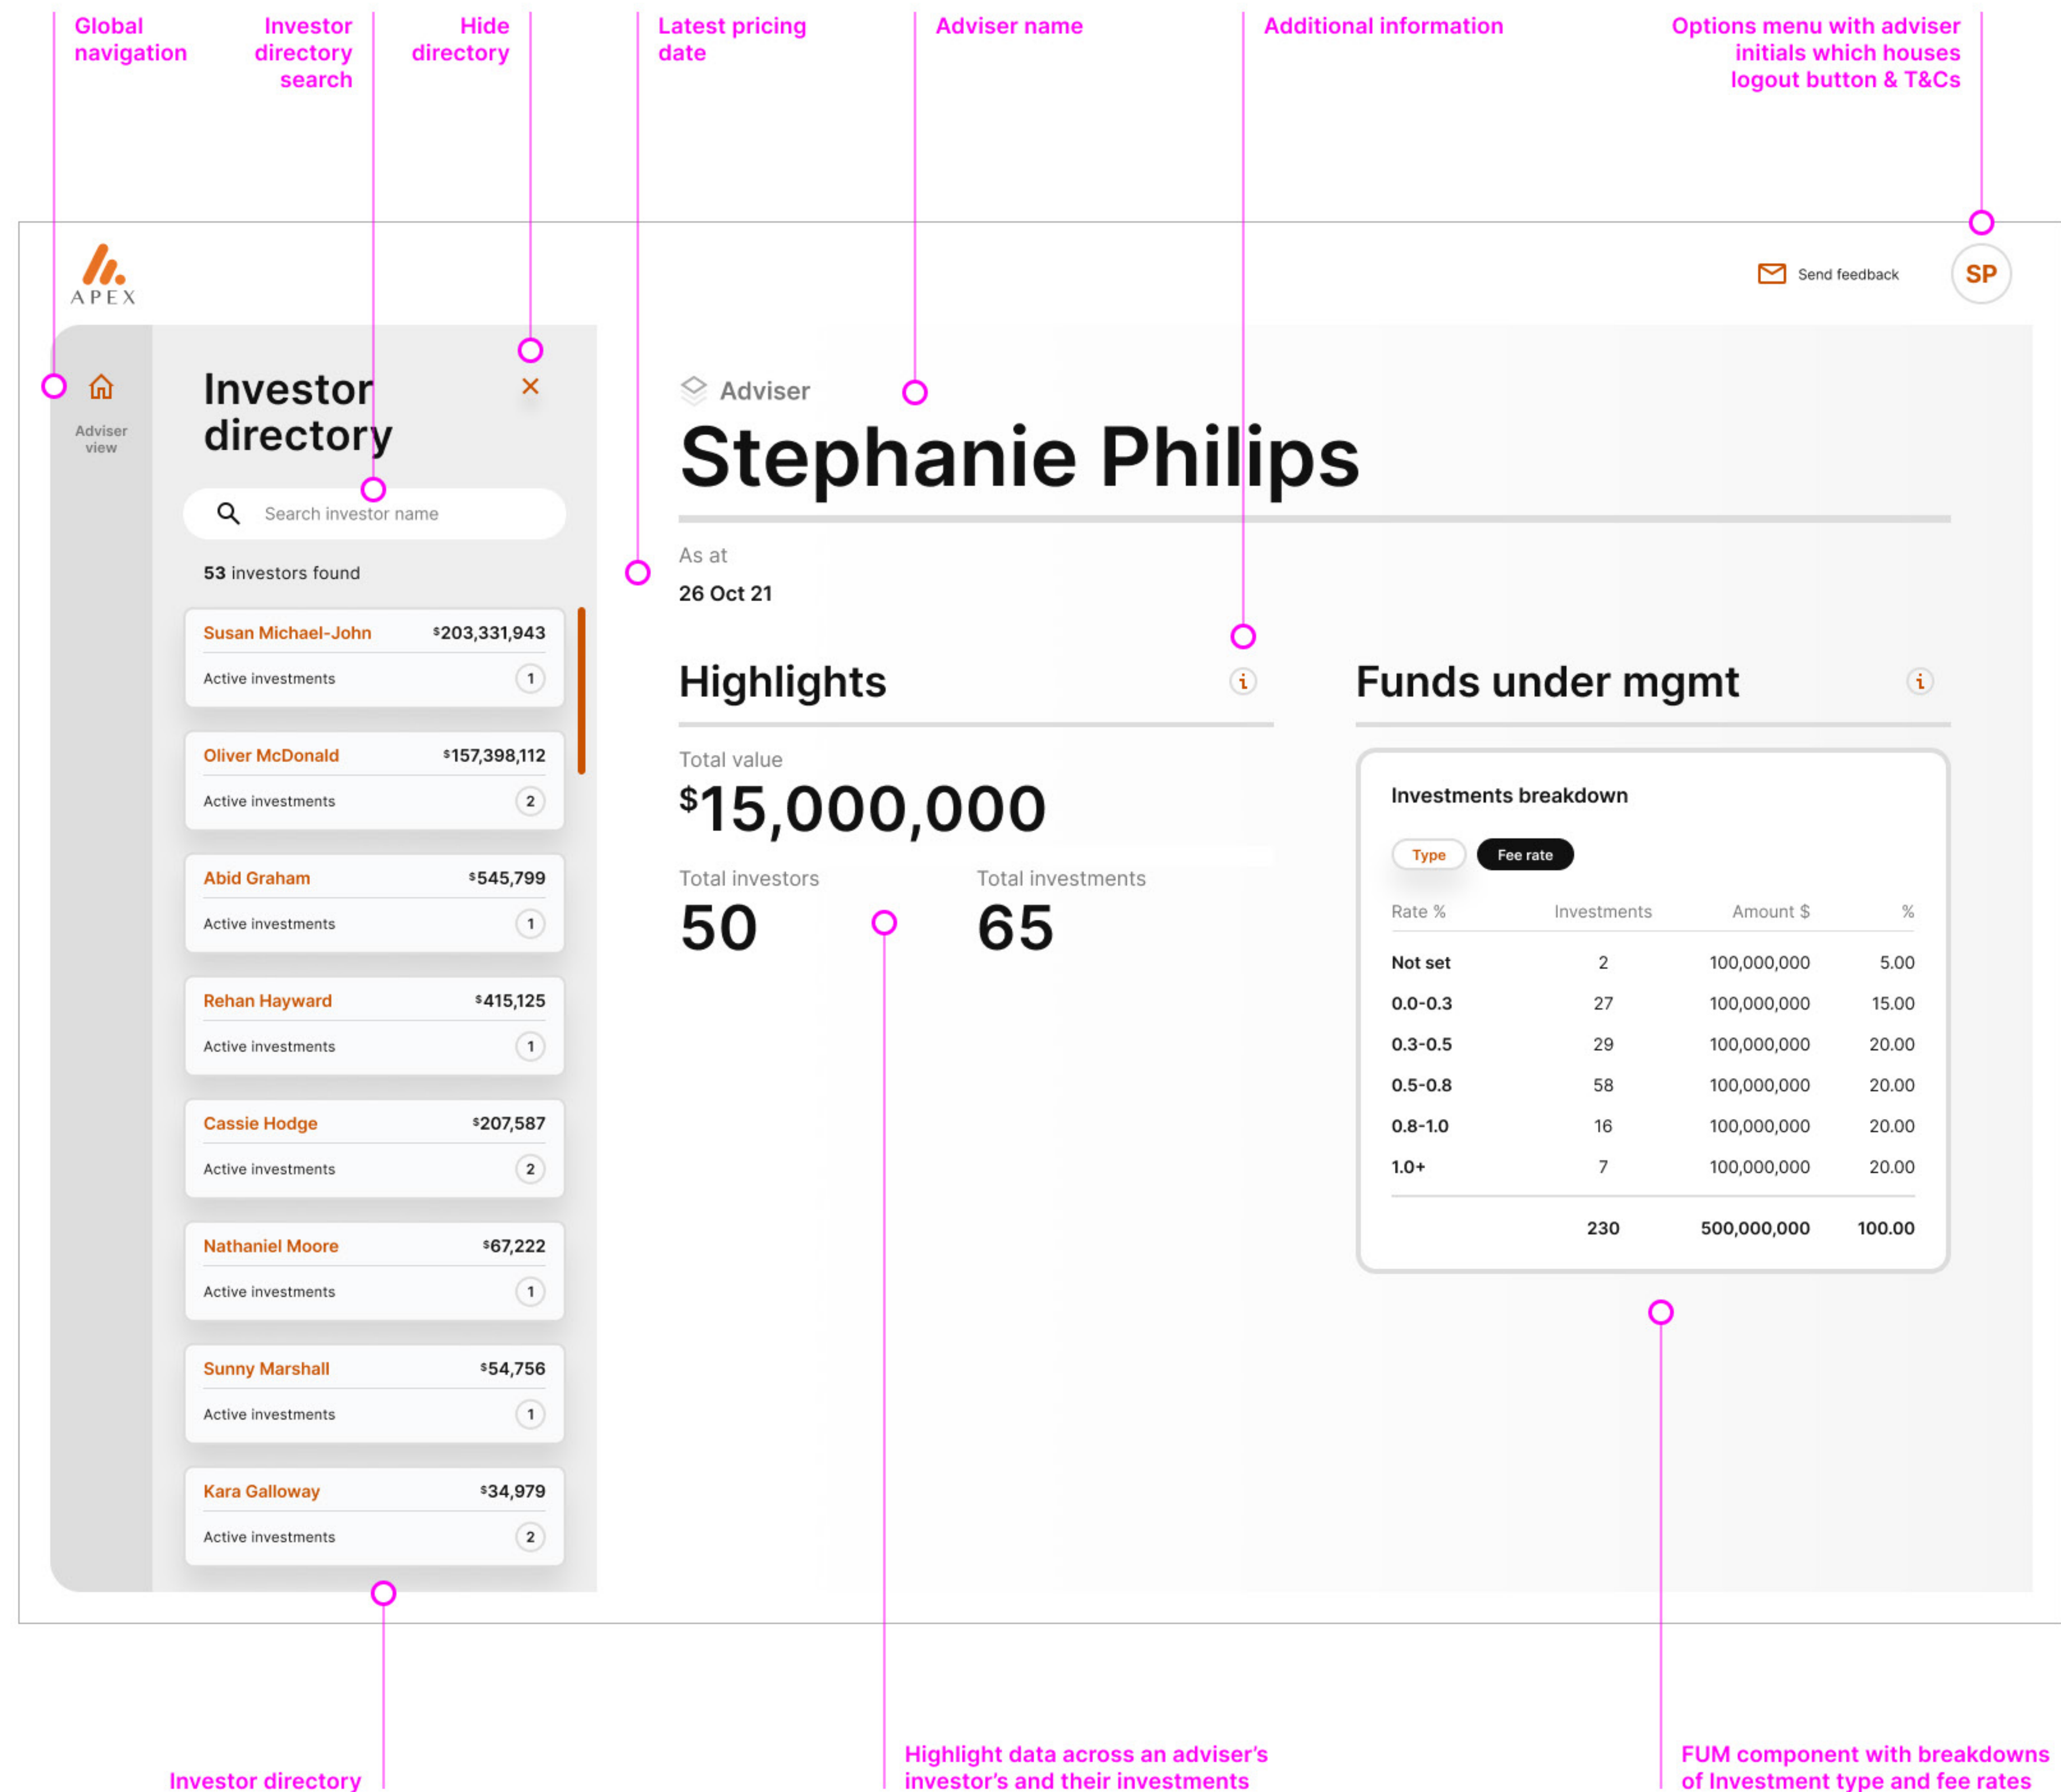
Global navigation

Investor directory search

Hide directory

Latest pricing date

Adviser name

Additional information

Options menu with adviser initials which houses logout button & T&Cs

APEX

Send feedback

SP

Adviser view

Investor directory

×

Search investor name

53 investors found

Susan Michael-John $203,331,943
Active investments 1

Oliver McDonald $157,398,112
Active investments 2

Abid Graham $545,799
Active investments 1

Rehan Hayward $415,125
Active investments 1

Cassie Hodge $207,587
Active investments 2

Nathaniel Moore $67,222
Active investments 1

Sunny Marshall $54,756
Active investments 1

Kara Galloway $34,979
Active investments 2

Adviser

Stephanie Philips

As at

26 Oct 21

Highlights

Total value

$15,000,000

Total investors

50

Total investments

65

Funds under mgmt

Investments breakdown

Type Fee rate

| Rate % | Investments | Amount $ | % |
|---|---|---|---|
| Not set | 2 | 100,000,000 | 5.00 |
| 0.0-0.3 | 27 | 100,000,000 | 15.00 |
| 0.3-0.5 | 29 | 100,000,000 | 20.00 |
| 0.5-0.8 | 58 | 100,000,000 | 20.00 |
| 0.8-1.0 | 16 | 100,000,000 | 20.00 |
| 1.0+ | 7 | 100,000,000 | 20.00 |
| | 230 | 500,000,000 | 100.00 |

Investor directory

Highlight data across an adviser's investor's and their investments

FUM component with breakdowns of Investment type and fee rates